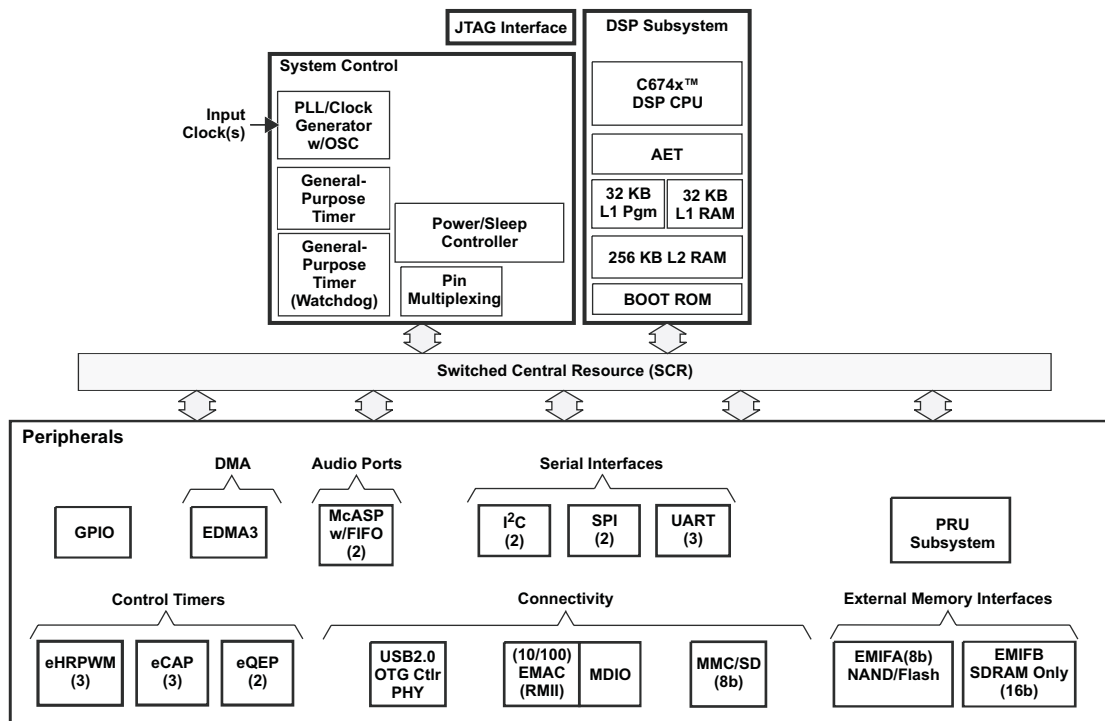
JTAG Interface

DSP Subsystem

System Control

Input Clock(s)

PLL/Clock Generator w/OSC

General-Purpose Timer

General-Purpose Timer (Watchdog)

Power/Sleep Controller

Pin Multiplexing

C674x™ DSP CPU

AET

32 KB L1 Pgm

32 KB L1 RAM

256 KB L2 RAM

BOOT ROM

Switched Central Resource (SCR)

Peripherals

DMA

Audio Ports

Serial Interfaces

GPIO

EDMA3

McASP w/FIFO (2)

I$^2$C (2)

SPI (2)

UART (3)

PRU Subsystem

Control Timers

Connectivity

External Memory Interfaces

eHRPWM (3)

eCAP (3)

eQEP (2)

USB2.0 OTG Ctlr PHY

(10/100) EMAC (RMII)

MDIO

MMC/SD (8b)

EMIFA(8b) NAND/Flash

EMIFB SDRAM Only (16b)